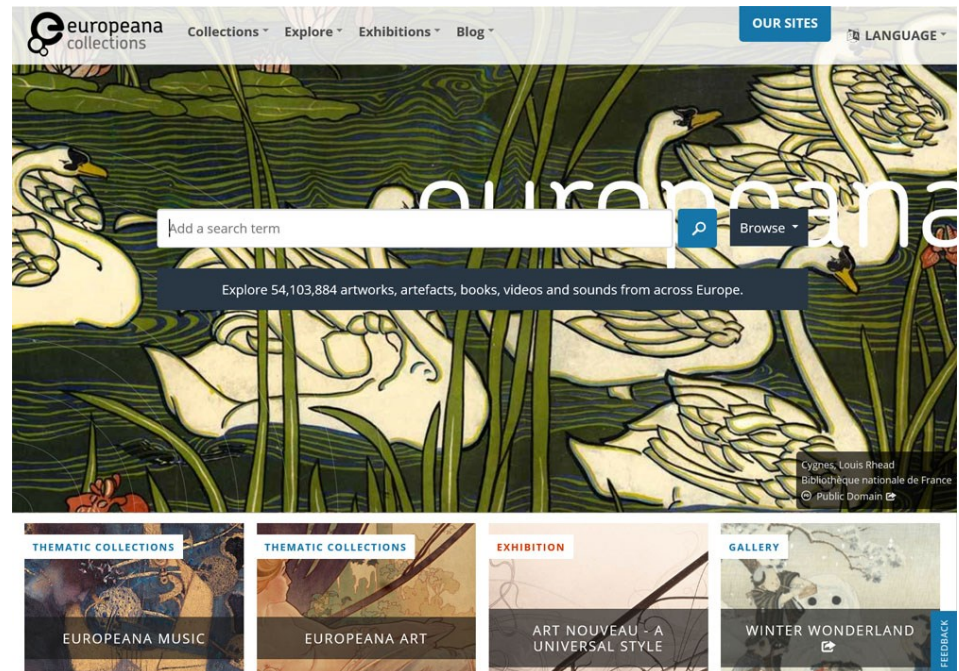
europeana collections

Collections Explore Exhibitions Blog

OUR SITES

LANGUAGE

europeana

Add a search term

Browse

Explore 54,103,884 artworks, artefacts, books, videos and sounds from across Europe.

Cygnes, Louis Rhead
Bibliothèque nationale de France
Public Domain

THEMATIC COLLECTIONS
EUROPEANA MUSIC

THEMATIC COLLECTIONS
EUROPEANA ART

EXHIBITION
ART NOUVEAU - A UNIVERSAL STYLE

GALLERY
WINTER WONDERLAND

FEEDBACK